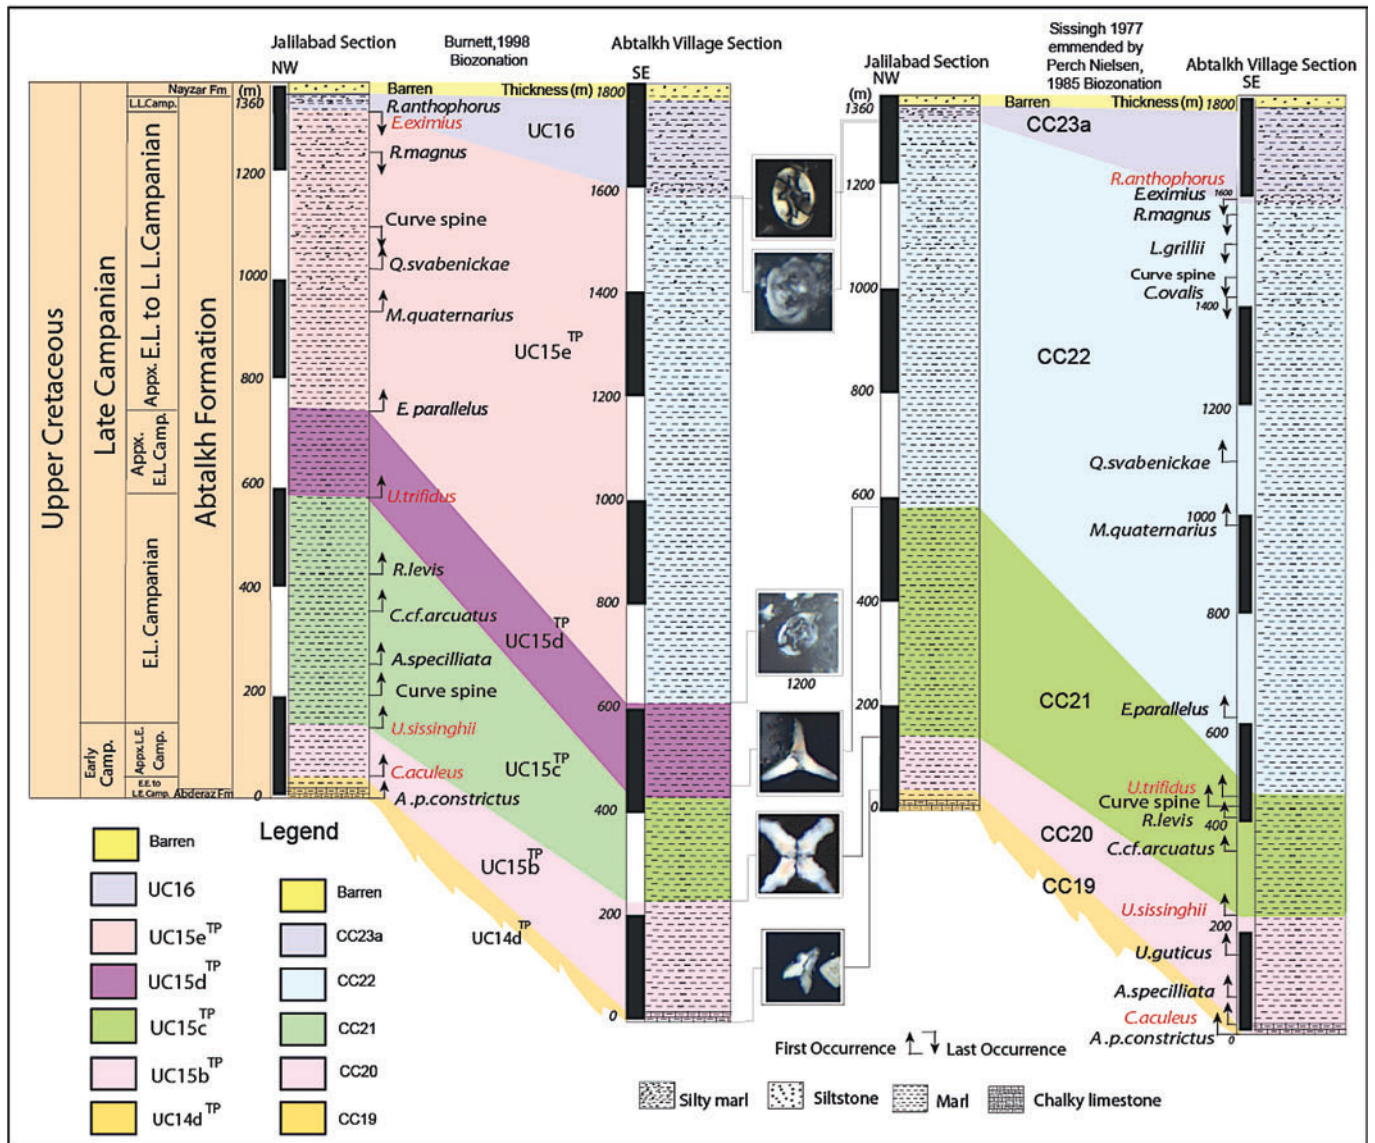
Jalilabad Section
NW
Burnett,1998
Biozonation
Abtalkh Village Section
SE
Jalilabad Section
NW
Sissingh 1977
emmended by
Perch Nielsen,
1985 Biozonation
Abtalkh Village Section
SE

Upper Cretaceous
Late Campanian
Appx. E.L. to L.L.Campanian
Appx. E.L Camp.
E.L. Campanian
Early Camp.
Appx. L.E. Camp.
E.E to L.E.Camp.
L.L.Camp.
Nayzar Fm
Abtalkh Formation
Abderaz Fm

(m)
1360
1200
1000
800
600
400
200
0

Barren
Thickness (m) 1800
R.anthophorus
E.eximius
R.magnus
UC16
Curve spine
Q.svabenickae
M.quaternarius
$UC15e^{TP}$
E. parallelus
U.trifidus
R.levis
C.cf.arcuatus
$UC15d^{TP}$
A.specilliata
Curve spine
U.sissinghii
C.aculeus
$UC15c^{TP}$
A.p.constrictus
$UC15b^{TP}$
$UC14d^{TP}$

1600
1400
1200
1000
800
600
400
200
0

1200

(m)
1360
1200
1000
800
600
400
200
0

Barren
Thickness (m) 1800
CC23a
R.anthophorus
E.eximius 1600
R.magnus
L.grillii
Curve spine
C.ovalis
1400
CC22
1200
Q.svabenickae
1000
M.quaternarius
800
CC21
E.parallelus
600
U.trifidus
Curve spine
R.levis
400
CC20
C.cf.arcuatus
CC19
U.sissinghii
200
U.guticus
A.specilliata
C.aculeus
A.p.constrictus
0

Legend
Barren
UC16
$UC15e^{TP}$
$UC15d^{TP}$
$UC15c^{TP}$
$UC15b^{TP}$
$UC14d^{TP}$
Barren
CC23a
CC22
CC21
CC20
CC19

First Occurrence
Last Occurrence
Silty marl
Siltstone
Marl
Chalky limestone